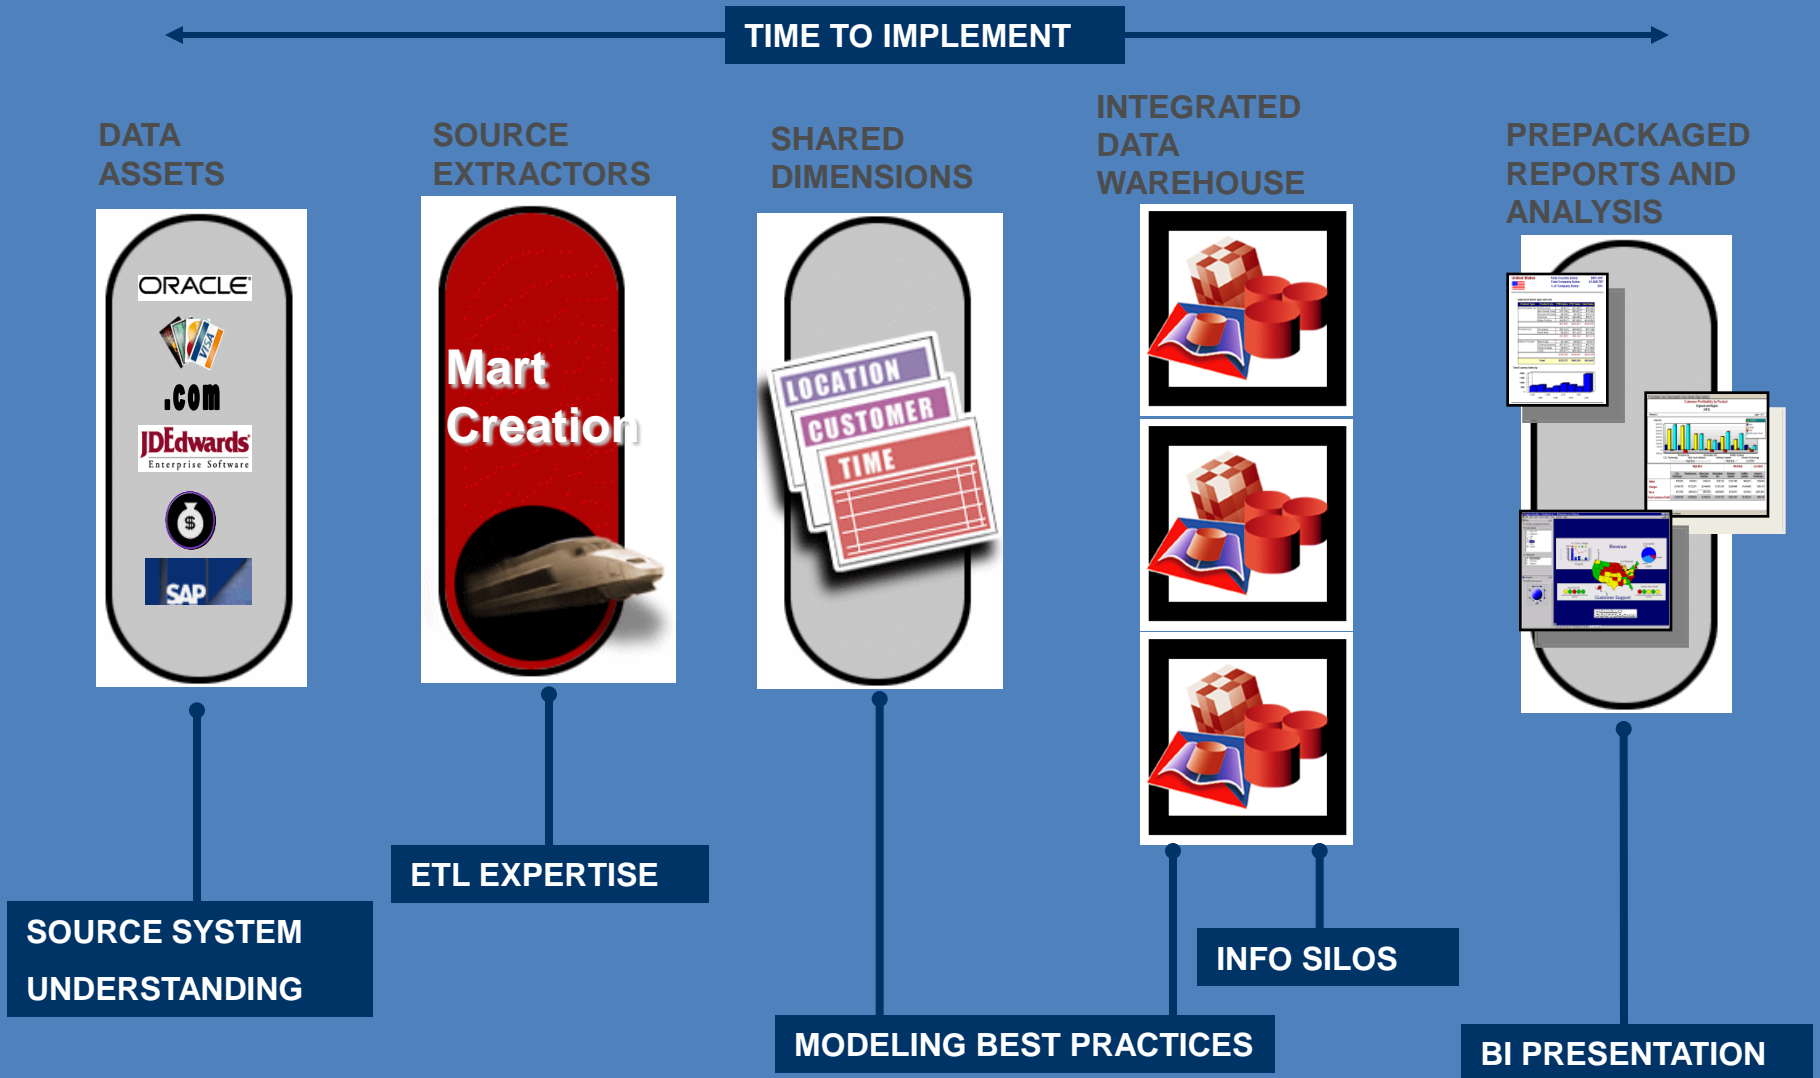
TIME TO IMPLEMENT

DATA ASSETS

SOURCE EXTRACTORS

SHARED DIMENSIONS

INTEGRATED DATA WAREHOUSE

PREPACKAGED REPORTS AND ANALYSIS

ORACLE

VISA

.com

JDEdwards Enterprise Software

$

SAP

Mart Creation

LOCATION

CUSTOMER

TIME

SOURCE SYSTEM UNDERSTANDING

ETL EXPERTISE

MODELING BEST PRACTICES

INFO SILOS

BI PRESENTATION